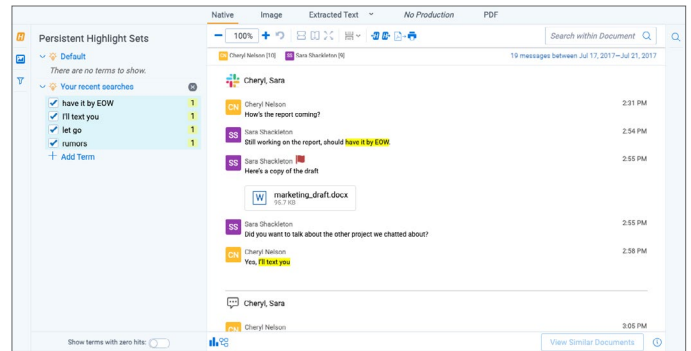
Native Image Extracted Text No Production PDF

Persistent Highlight Sets

Default
There are no terms to show.

Your recent searches
have it by EOW 1
I'll text you 1
let go 1
rumors 1
+ Add Term

Show terms with zero hits:

100%

Search within Document

CN Cheryl Nelson [10] SS Sara Shackleton [9]

19 messages between Jul 17, 2017 — Jul 21, 2017

Cheryl, Sara

CN Cheryl Nelson 2:31 PM
How's the report coming?

SS Sara Shackleton 2:54 PM
Still working on the report, should have it by EOW.

SS Sara Shackleton 2:55 PM
Here's a copy of the draft

W marketing_draft.docx
95.7 KB

SS Sara Shackleton 2:55 PM
Did you want to talk about the other project we chatted about?

CN Cheryl Nelson 2:58 PM
Yes, I'll text you

Cheryl, Sara

CN Cheryl Nelson 3:05 PM

View Similar Documents